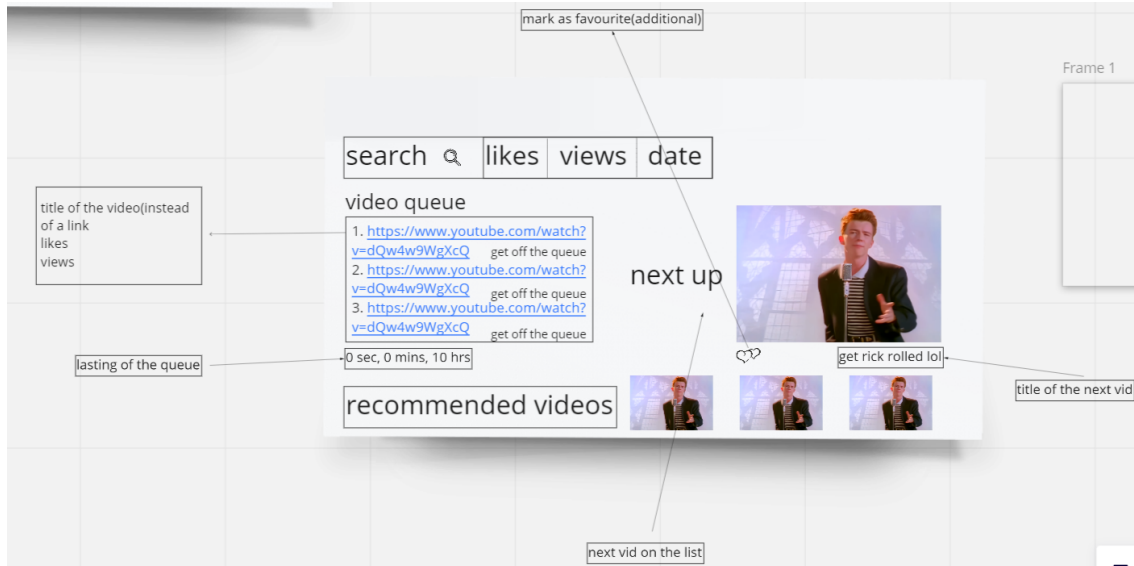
mark as favourite(additional)

Frame 1

search | likes | views | date

video queue

title of the video(instead of a link
likes
views

1. https://www.youtube.com/watch?v=dQw4w9WgXcQ get off the queue
2. https://www.youtube.com/watch?v=dQw4w9WgXcQ get off the queue
3. https://www.youtube.com/watch?v=dQw4w9WgXcQ get off the queue

next up

lasting of the queue

0 sec, 0 mins, 10 hrs

get rick rolled lol

title of the next vid

recommended videos

next vid on the list